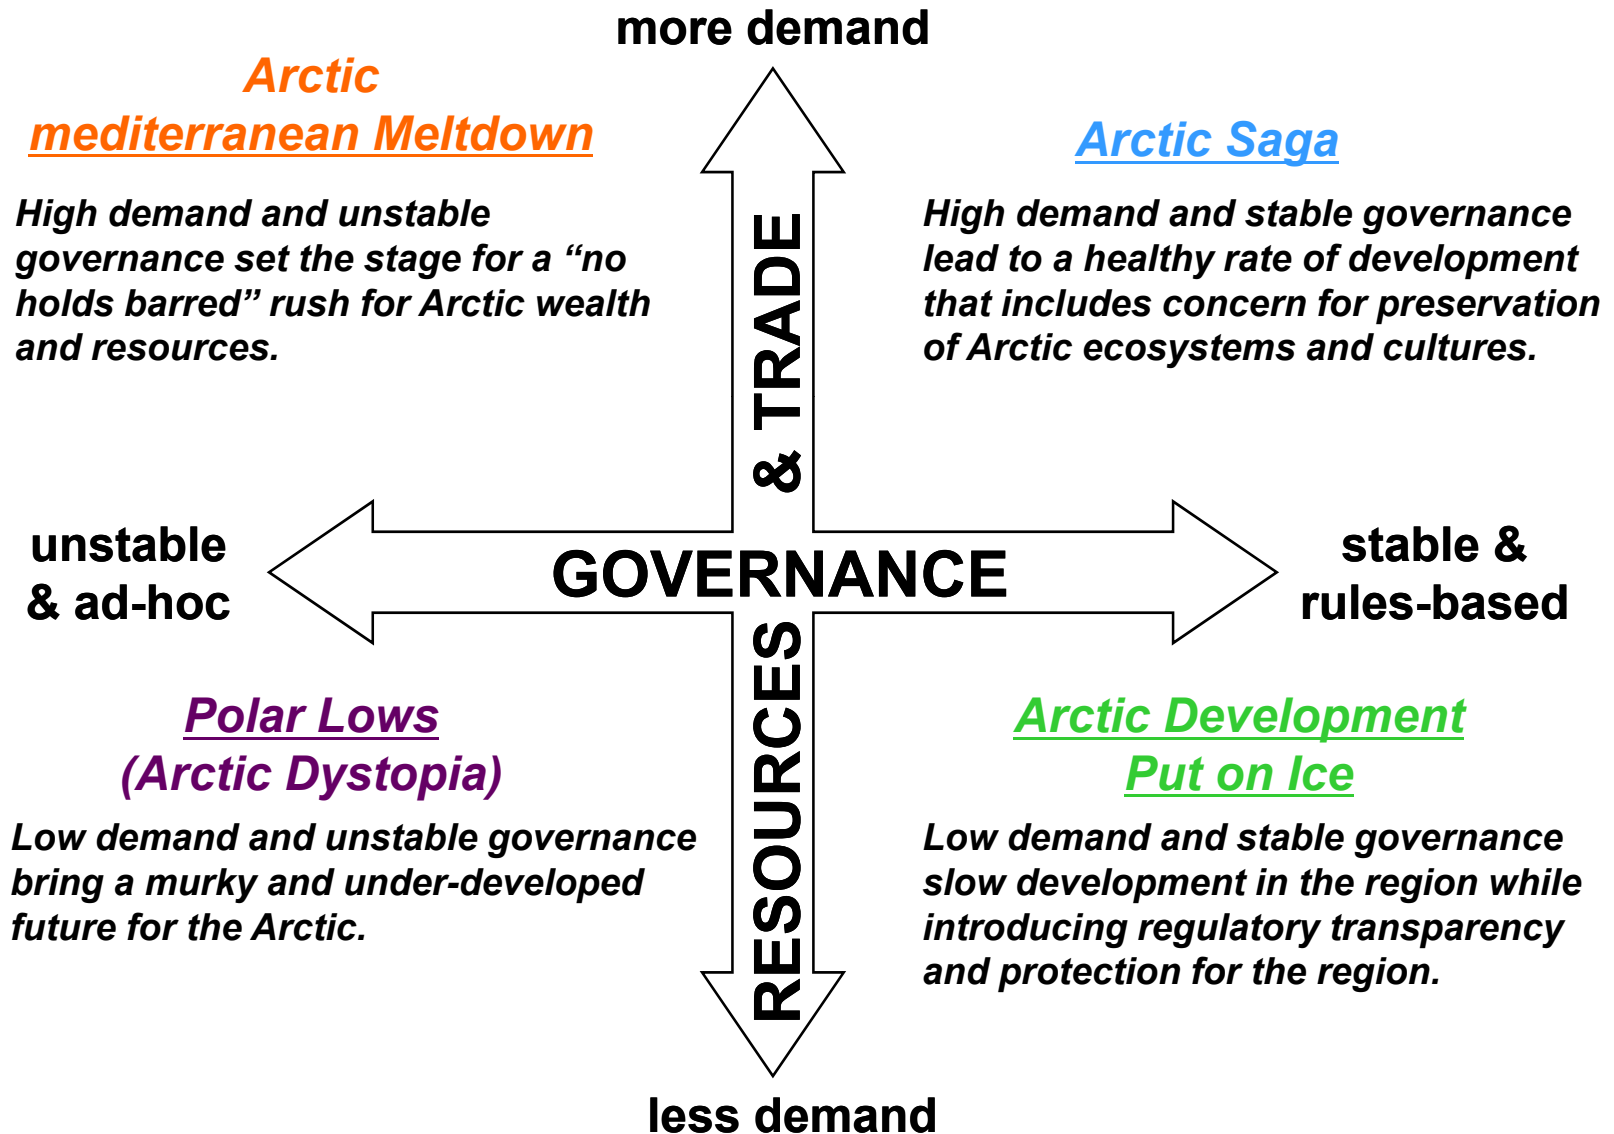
more demand

Arctic
mediterranean Meltdown

High demand and unstable governance set the stage for a “no holds barred” rush for Arctic wealth and resources.

Arctic Saga

High demand and stable governance lead to a healthy rate of development that includes concern for preservation of Arctic ecosystems and cultures.

RESOURCES & TRADE

unstable
& ad-hoc

GOVERNANCE

stable &
rules-based

Polar Lows
(Arctic Dystopia)

Low demand and unstable governance bring a murky and under-developed future for the Arctic.

Arctic Development
Put on Ice

Low demand and stable governance slow development in the region while introducing regulatory transparency and protection for the region.

less demand